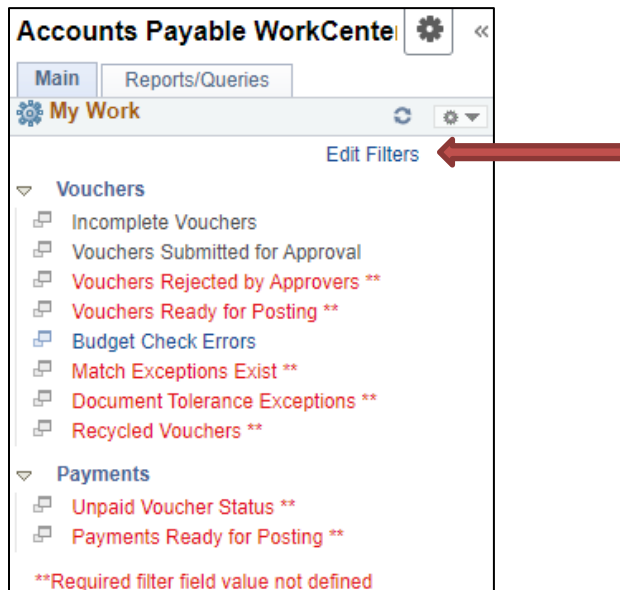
Accounts Payable WorkCente

Main
Reports/Queries

My Work

Edit Filters

Vouchers
Incomplete Vouchers
Vouchers Submitted for Approval
Vouchers Rejected by Approvers **
Vouchers Ready for Posting **
Budget Check Errors
Match Exceptions Exist **
Document Tolerance Exceptions **
Recycled Vouchers **

Payments
Unpaid Voucher Status **
Payments Ready for Posting **

**Required filter field value not defined